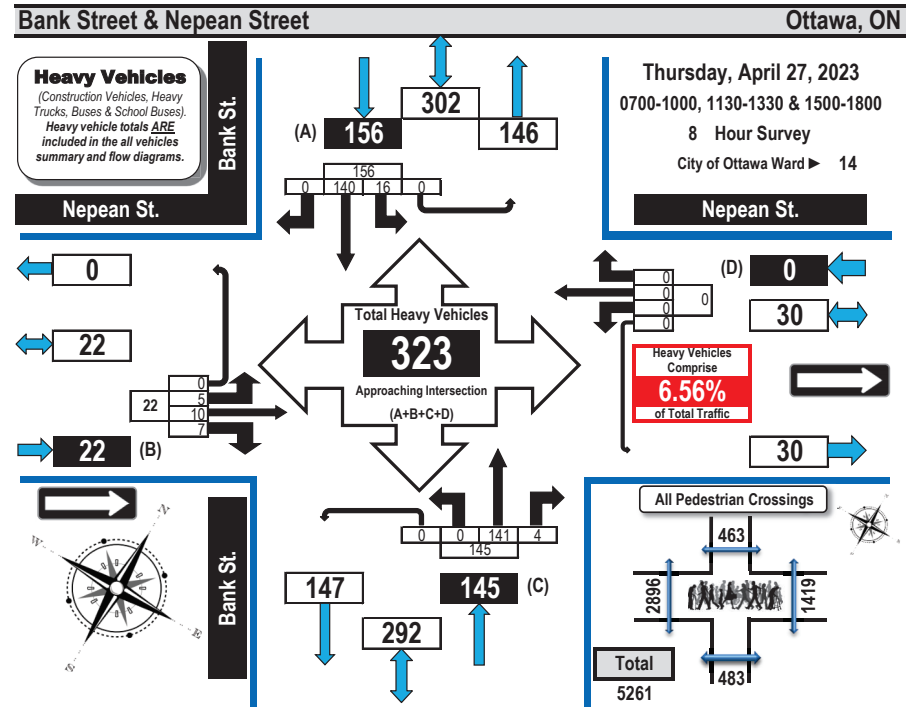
Bank Street & Nepean Street

Ottawa, ON

Heavy Vehicles
(Construction Vehicles, Heavy Trucks, Buses & School Buses). Heavy vehicle totals ARE included in the all vehicles summary and flow diagrams.

Bank St.

Nepean St.

302

(A) 156

146

156

0 140 16 0

Thursday, April 27, 2023
0700-1000, 1130-1330 & 1500-1800
8 Hour Survey
City of Ottawa Ward ► 14

Nepean St.

0

22

22

0
5
10
7

22 (B)

Total Heavy Vehicles
323
Approaching Intersection
(A+B+C+D)

0
0
0
0

0

(D) 0

30

Heavy Vehicles Comprise
6.56%
of Total Traffic

30

0 0 141 4
145

147

292

145 (C)

Bank St.

N
W
E
S

All Pedestrian Crossings

463

2896

1419

483

Total
5261